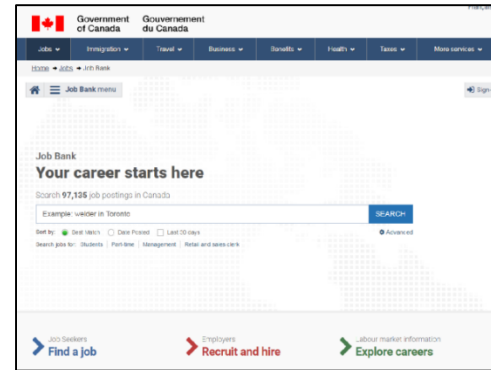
Françai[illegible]

Government of Canada Gouvernement du Canada

Jobs Immigration Travel Business Benefits Health Taxes More services

Home → Jobs → Job Bank

Job Bank menu

Sign-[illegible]

Job Bank

Your career starts here

Search 97,135 job postings in Canada

Example: welder in Toronto

SEARCH

Sort by: Best Match Date Posted Last 30 days

Advanced

Search jobs for: Students | Part-time | Management | Retail and sales clerk

Job Seekers
Find a job

Employers
Recruit and hire

Labour market information
Explore careers